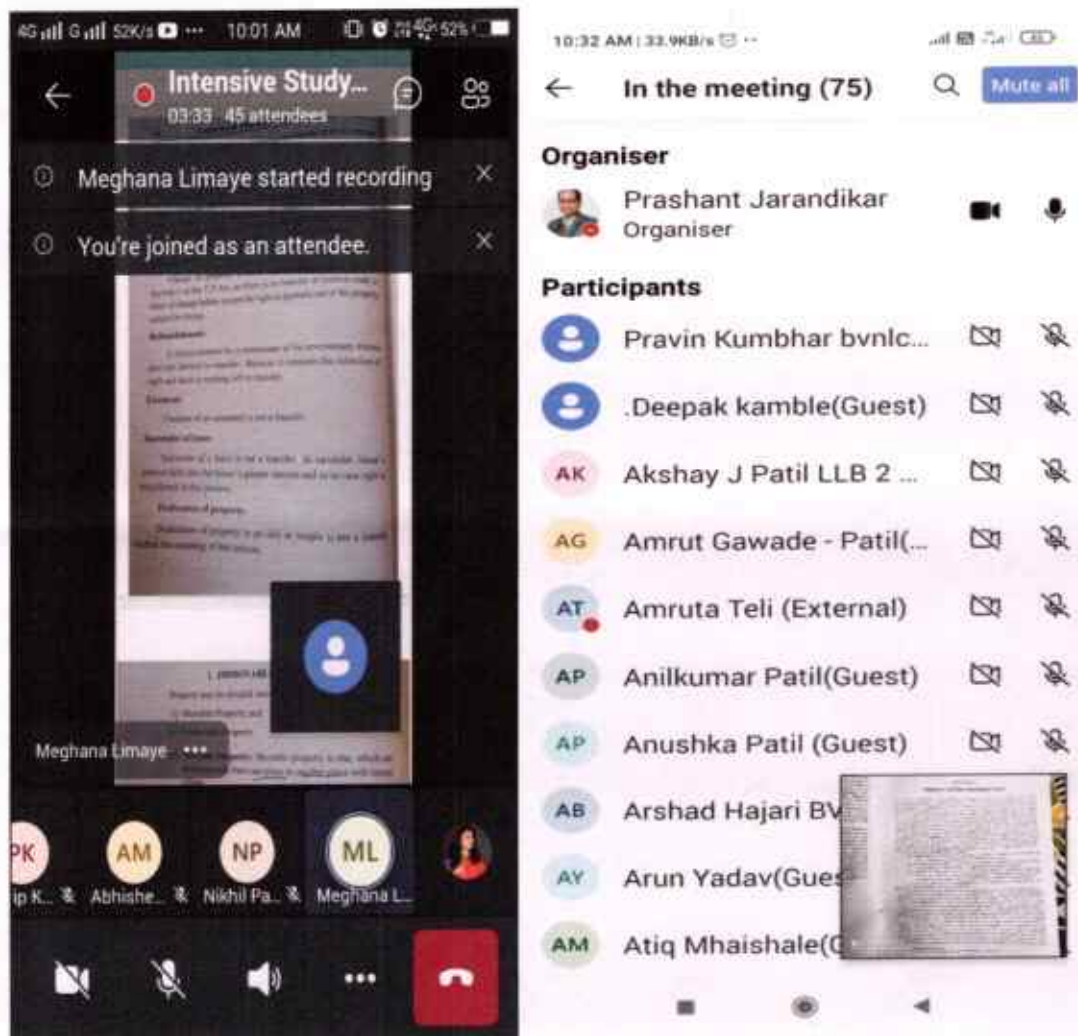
4G G 52K/s ··· 10:01 AM 52%

Intensive Study...
03:33 45 attendees

Meghana Limaye started recording

You're joined as an attendee.

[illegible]

Meghana Limaye ···

PK
ip K...

AM
Abhishe...

NP
Nikhil Pa...

ML
Meghana L...

10:32 AM | 33.9KB/s ···

In the meeting (75)

Mute all

Organiser

Prashant Jarandikar
Organiser

Participants

Pravin Kumbhar bvnlc...

.Deepak kamble(Guest)

AK Akshay J Patil LLB 2 ...

AG Amrut Gawade - Patil(...

AT Amruta Teli (External)

AP Anilkumar Patil(Guest)

AP Anushka Patil (Guest)

AB Arshad Hajari BV

AY Arun Yadav(Gues

AM Atiq Mhaishale(G